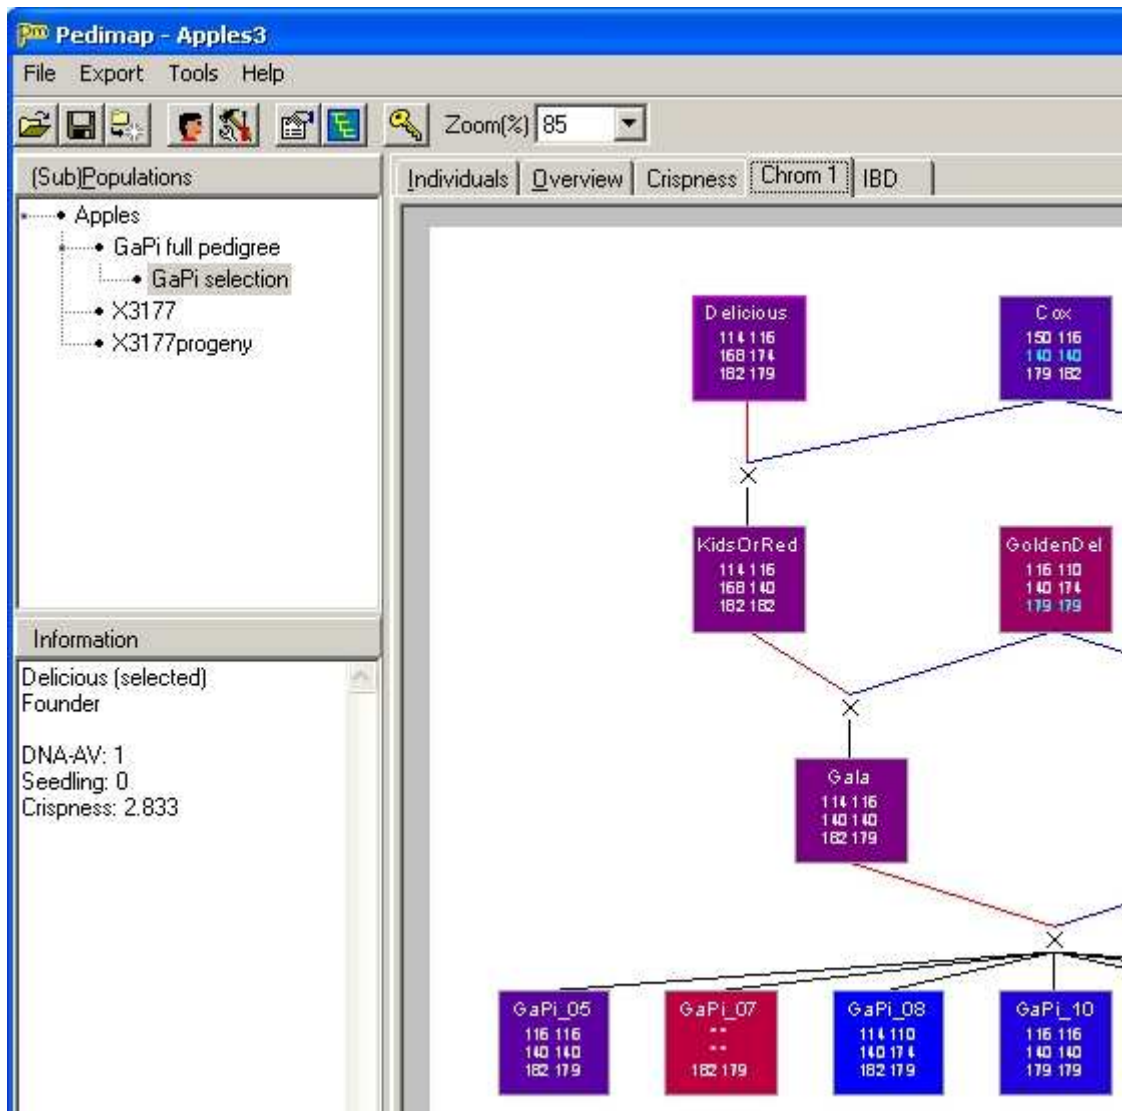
Pedimap - Apples3

File Export Tools Help

Zoom(%) 85

(Sub)Populations

Apples
GaPi full pedigree
GaPi selection
X3177
X3177progeny

Information

Delicious (selected)
Founder

DNA-AV: 1
Seedling: 0
Crispness: 2.833

Individuals | Overview | Crispness | Chrom 1 | IBD

Delicious
114 116
168 174
182 179

Cox
150 116
140 140
179 182

KidsOrRed
114 116
168 140
182 182

GoldenDel
116 110
140 174
179 179

Gala
114 116
140 140
182 179

GaPi_05
116 116
140 140
182 179

GaPi_07
- -
- -
182 179

GaPi_08
114 110
140 174
182 179

GaPi_10
116 116
140 140
179 179